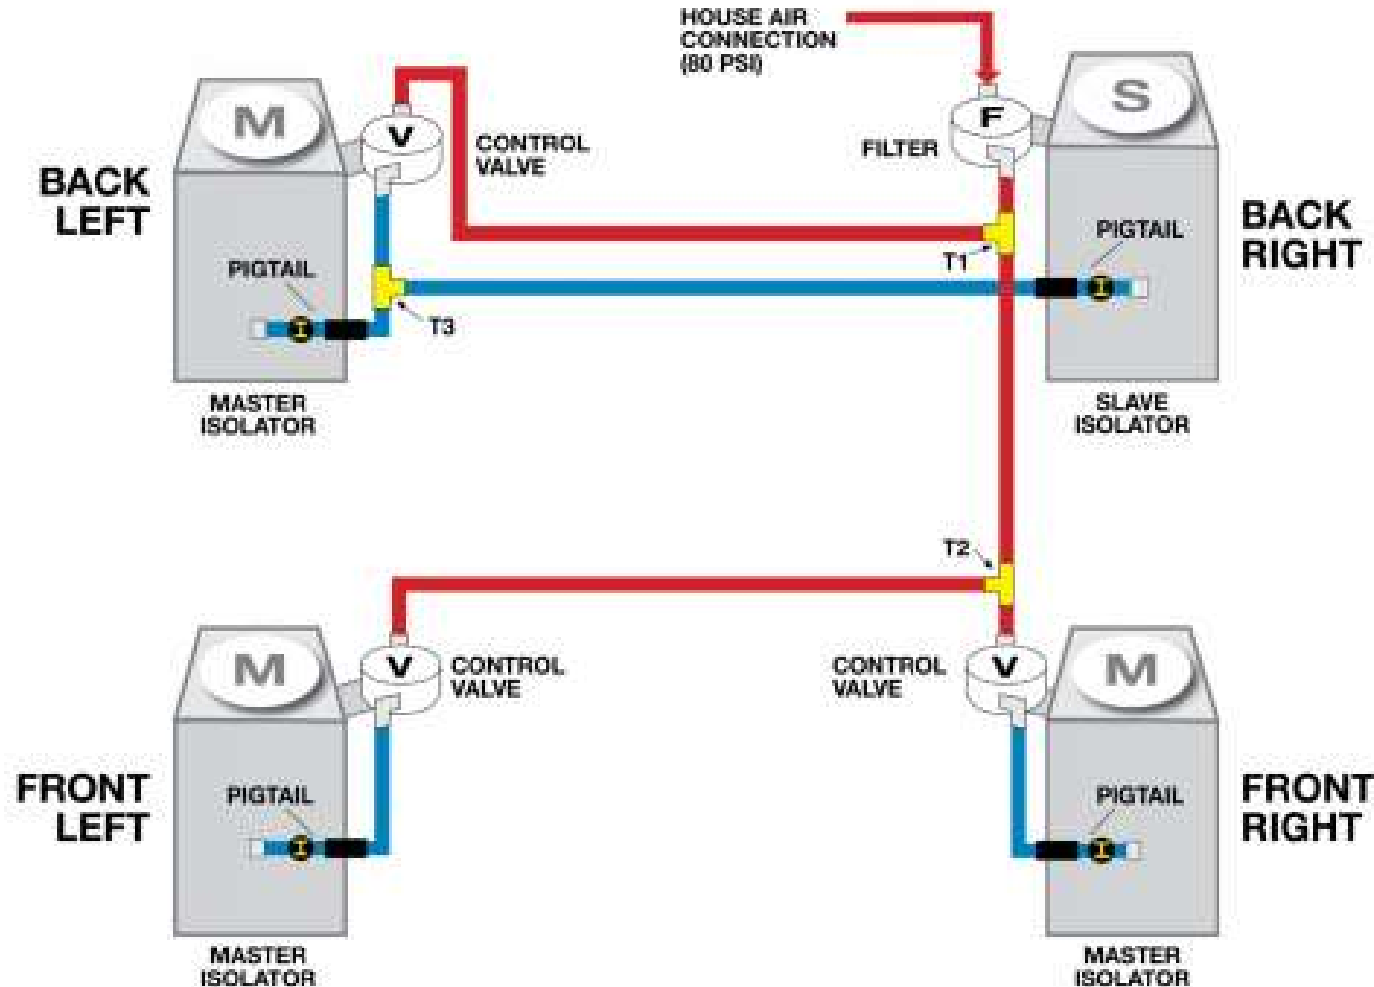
HOUSE AIR CONNECTION (80 PSI)

M

V

CONTROL VALVE

BACK LEFT

PIGTAIL

T3

MASTER ISOLATOR

F

FILTER

S

T1

PIGTAIL

BACK RIGHT

SLAVE ISOLATOR

T2

M

V

CONTROL VALVE

FRONT LEFT

PIGTAIL

MASTER ISOLATOR

CONTROL VALVE

V

M

PIGTAIL

FRONT RIGHT

MASTER ISOLATOR